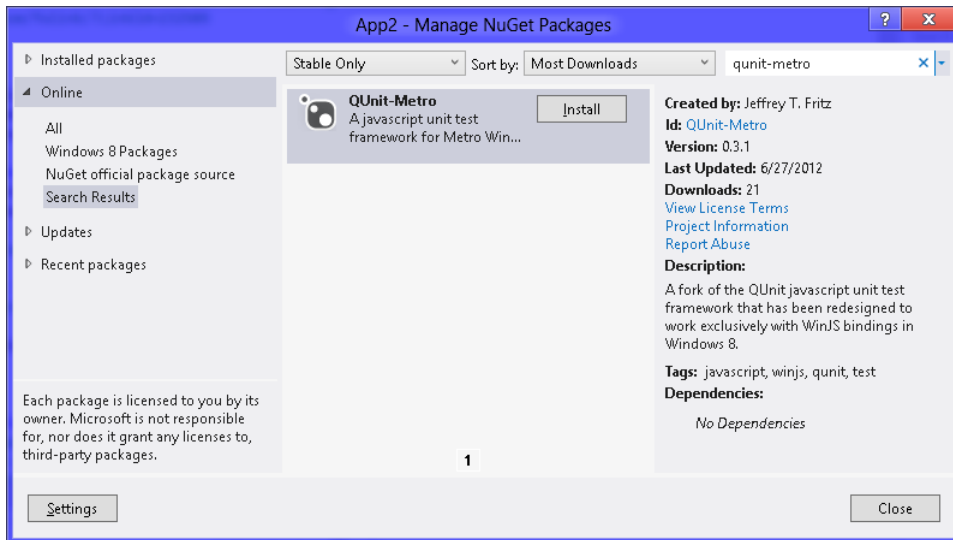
App2 - Manage NuGet Packages

?

✕

Installed packages

Online

All

Windows 8 Packages

NuGet official package source

Search Results

Updates

Recent packages

Each package is licensed to you by its owner. Microsoft is not responsible for, nor does it grant any licenses to, third-party packages.

Stable Only

Sort by: Most Downloads

qunit-metro

QUnit-Metro

A javascript unit test framework for Metro Win...

Install

1

Created by: Jeffrey T. Fritz

Id: QUnit-Metro

Version: 0.3.1

Last Updated: 6/27/2012

Downloads: 21

View License Terms

Project Information

Report Abuse

Description:

A fork of the QUnit javascript unit test framework that has been redesigned to work exclusively with WinJS bindings in Windows 8.

Tags: javascript, winjs, qunit, test

Dependencies:

No Dependencies

Settings

Close